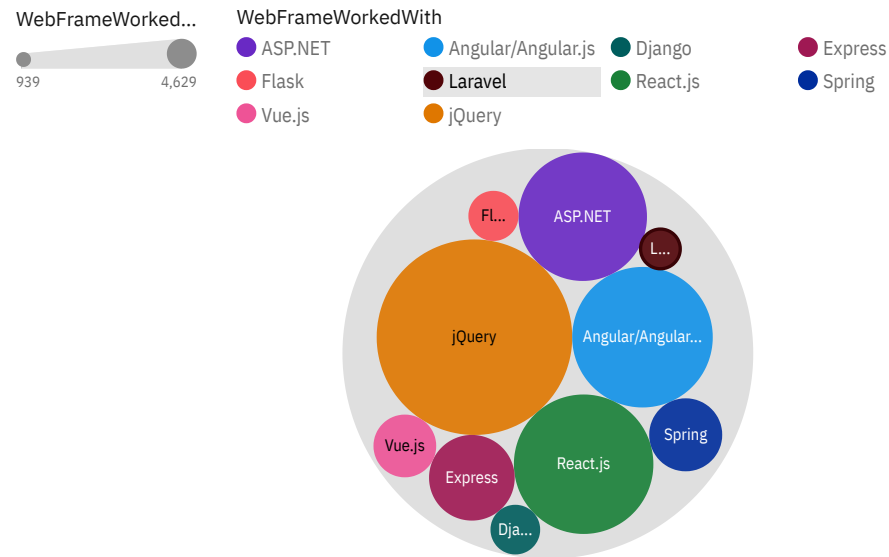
WebFrameWorked...

939 4,629

WebFrameWorkedWith

ASP.NET
Angular/Angular.js
Django
Express
Flask
Laravel
React.js
Spring
Vue.js
jQuery

Fl...
ASP.NET
L...
jQuery
Angular/Angular...
Vue.js
Spring
React.js
Express
Dja...